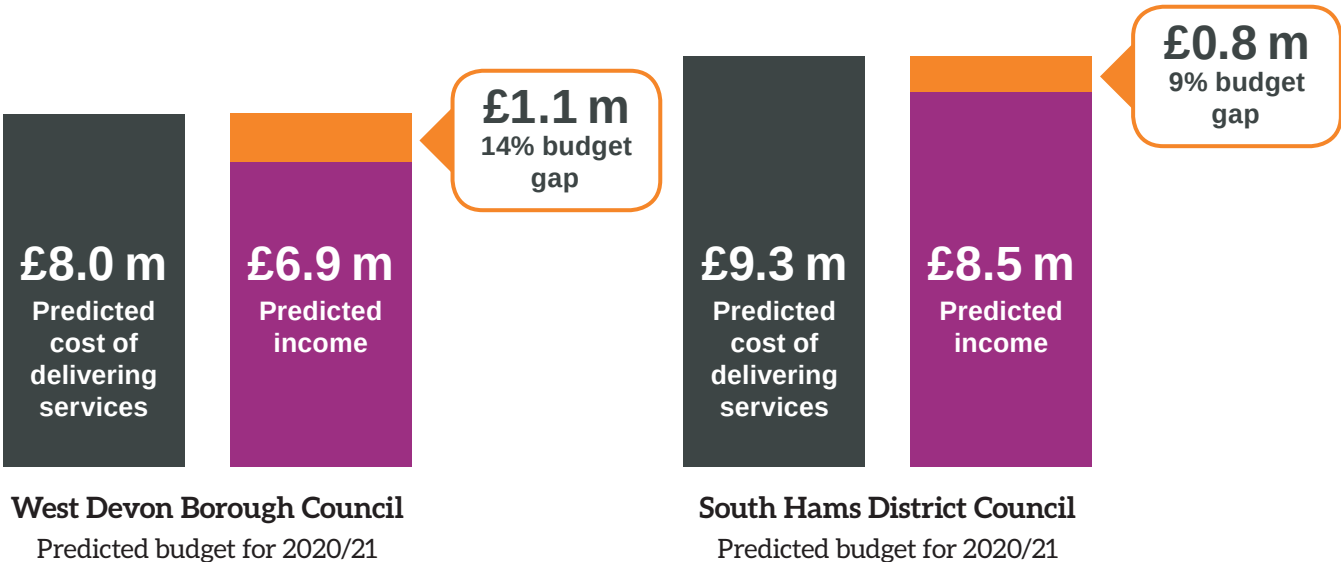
£1.1 m
14% budget gap

£8.0 m
Predicted cost of delivering services

£6.9 m
Predicted income

West Devon Borough Council
Predicted budget for 2020/21

£0.8 m
9% budget gap

£9.3 m
Predicted cost of delivering services

£8.5 m
Predicted income

South Hams District Council
Predicted budget for 2020/21